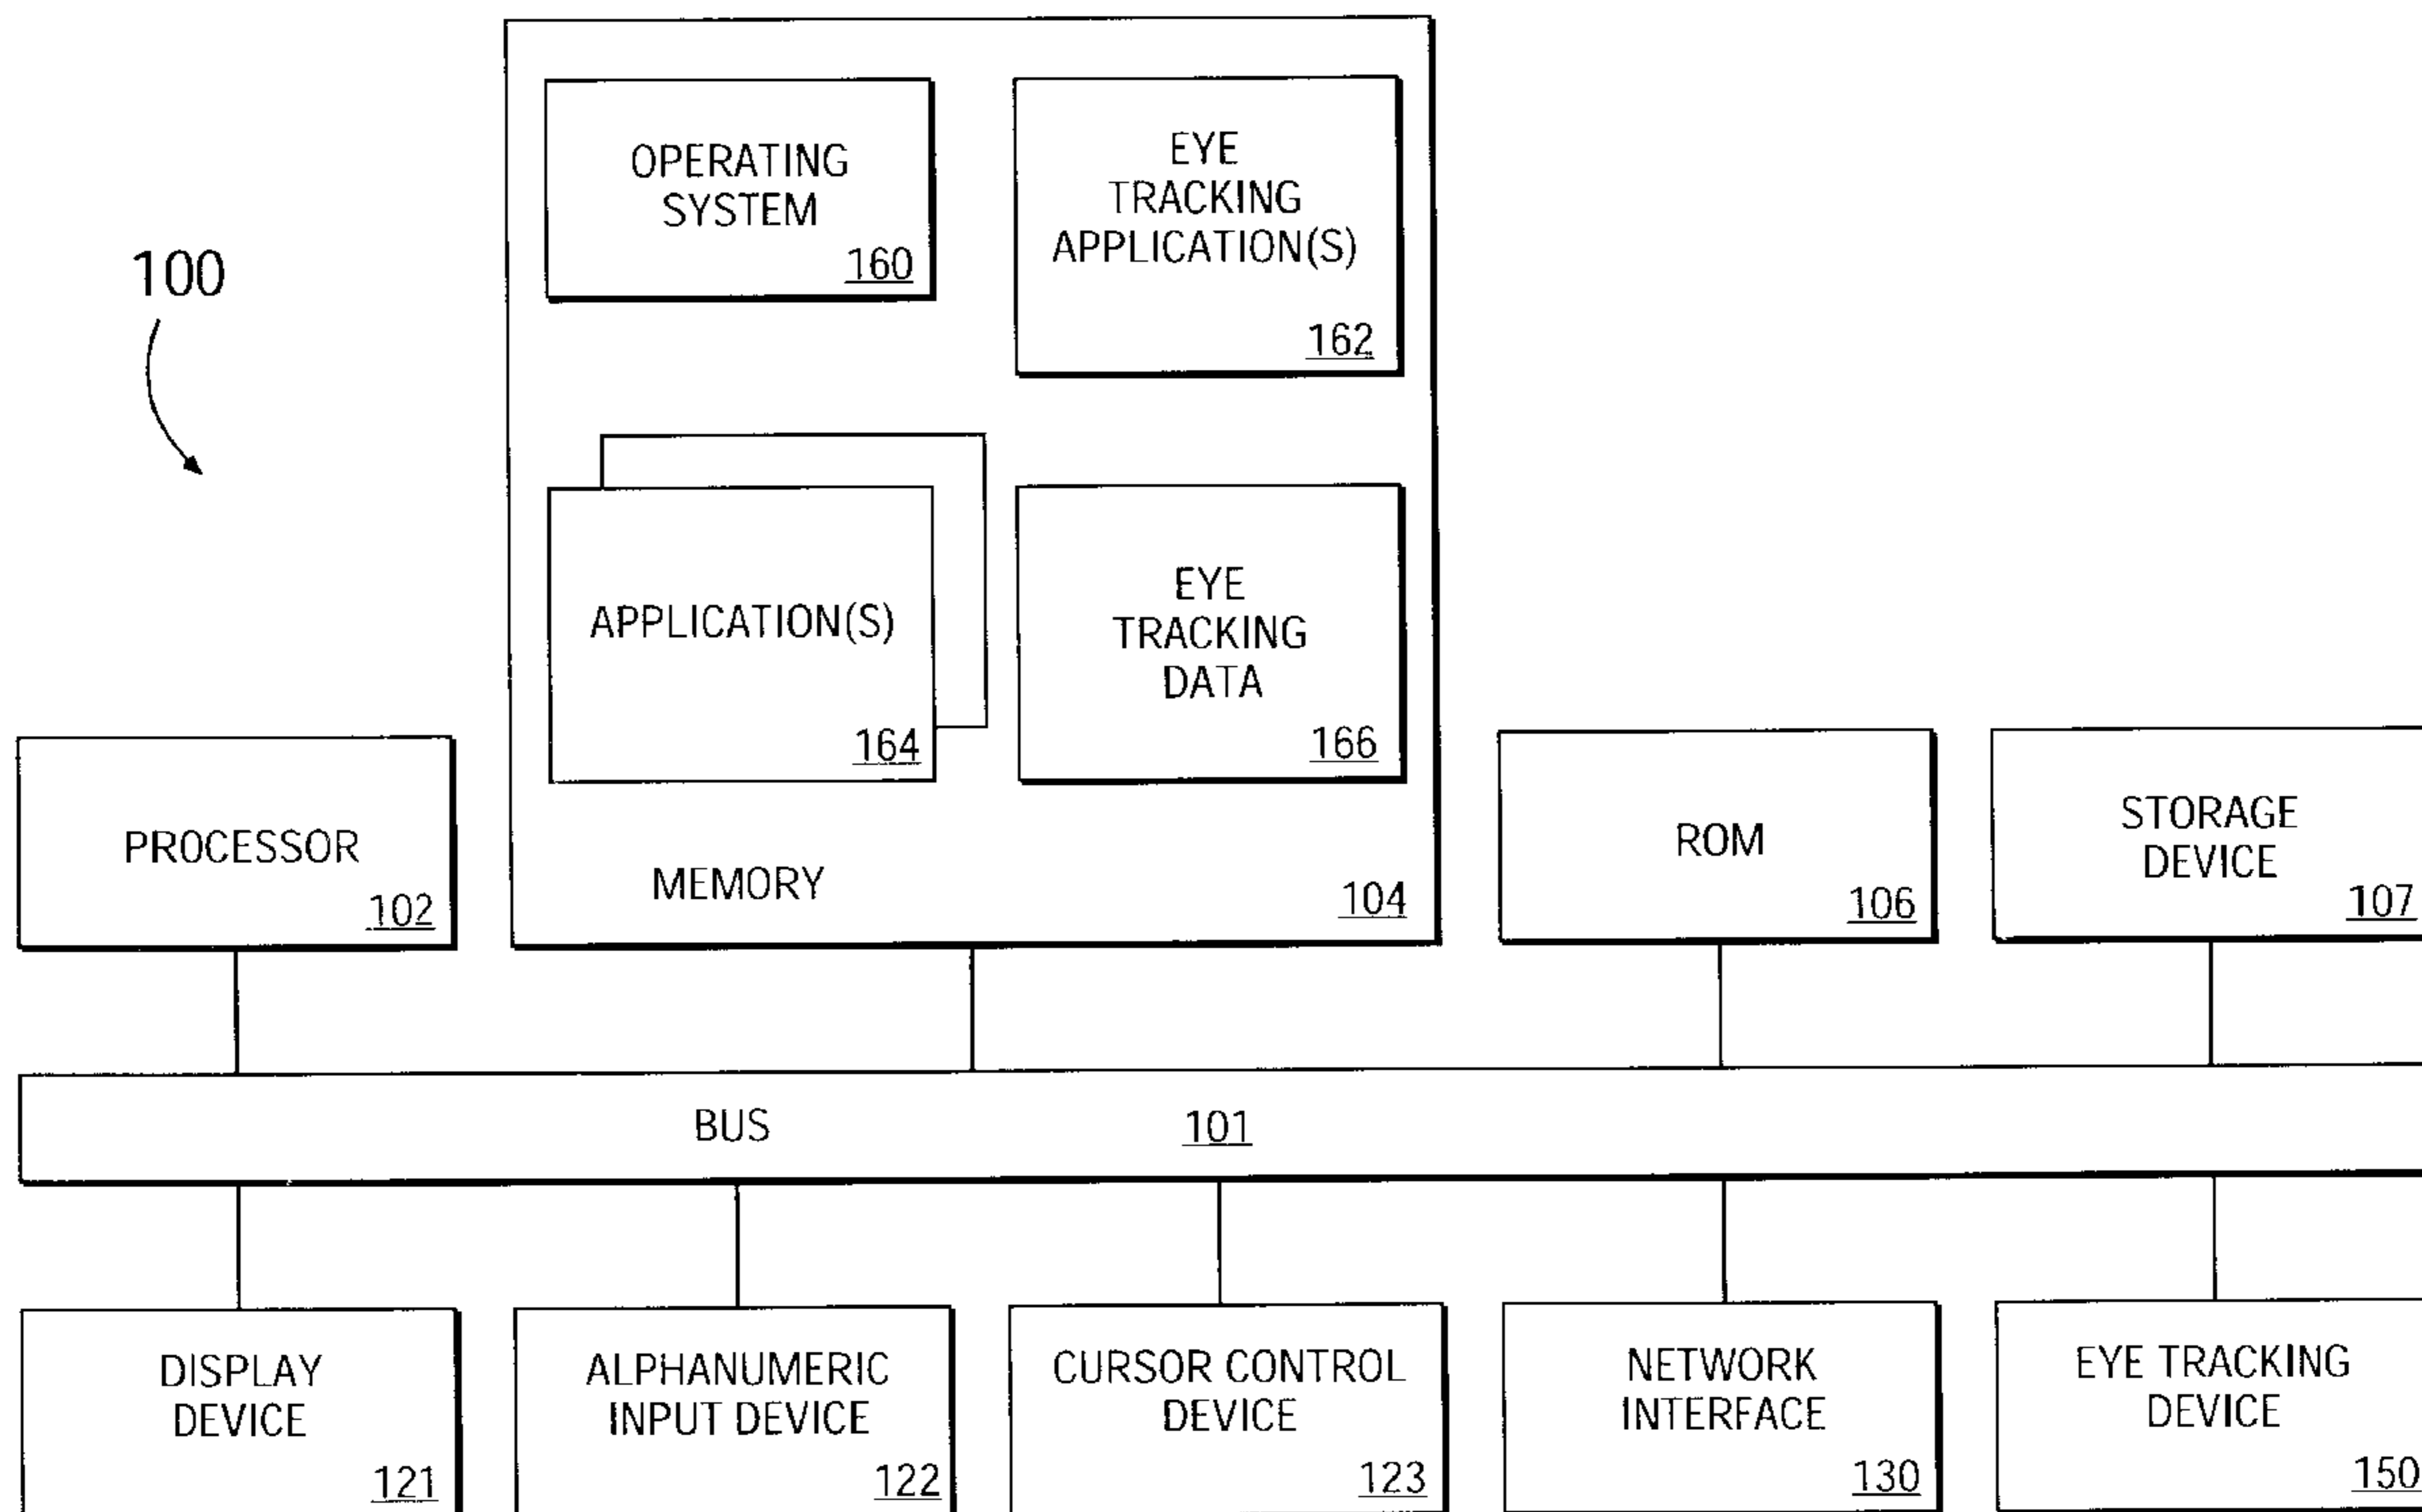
100

OPERATING SYSTEM 160

EYE TRACKING APPLICATION(S) 162

APPLICATION(S) 164

EYE TRACKING DATA 166

MEMORY 104

PROCESSOR 102

ROM 106

STORAGE DEVICE 107

BUS 101

DISPLAY DEVICE 121

ALPHANUMERIC INPUT DEVICE 122

CURSOR CONTROL DEVICE 123

NETWORK INTERFACE 130

EYE TRACKING DEVICE 150